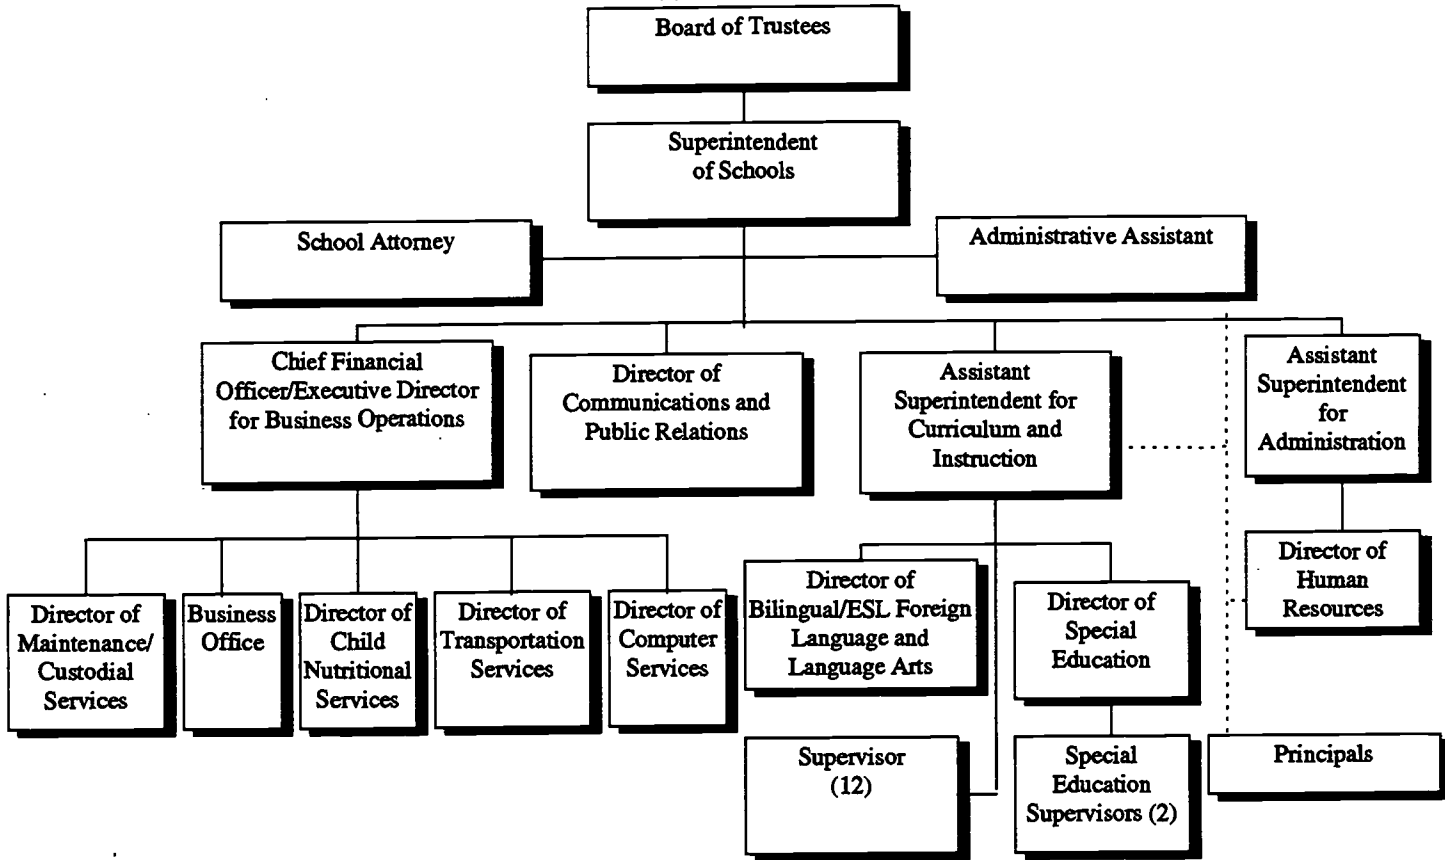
Board of Trustees

Superintendent of Schools

School Attorney

Administrative Assistant

Chief Financial Officer/Executive Director for Business Operations

Director of Communications and Public Relations

Assistant Superintendent for Curriculum and Instruction

Assistant Superintendent for Administration

Director of Maintenance/ Custodial Services

Business Office

Director of Child Nutritional Services

Director of Transportation Services

Director of Computer Services

Director of Bilingual/ESL Foreign Language and Language Arts

Director of Special Education

Director of Human Resources

Supervisor (12)

Special Education Supervisors (2)

Principals